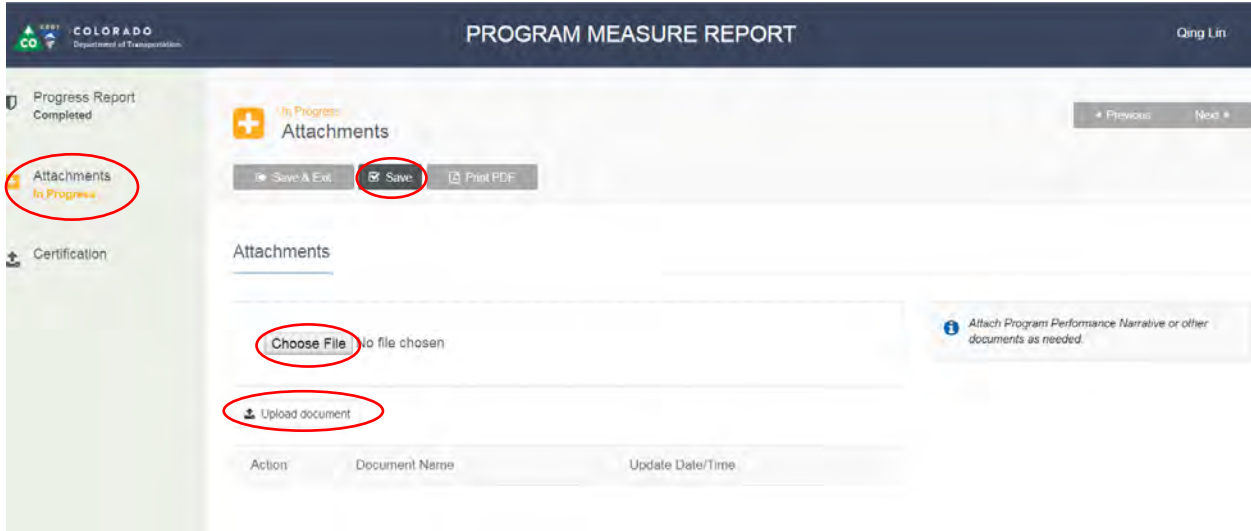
CO COLORADO Department of Transportation

PROGRAM MEASURE REPORT

Qing Lin

Progress Report
Completed

Attachments
In Progress

Certification

In Progress
Attachments

◂ Previous Next ▸

Save & Exit Save Print PDF

Attachments

Choose File No file chosen

Upload document

Attach Program Performance Narrative or other documents as needed.

| Action | Document Name | Update Date/Time |
|---|---|---|